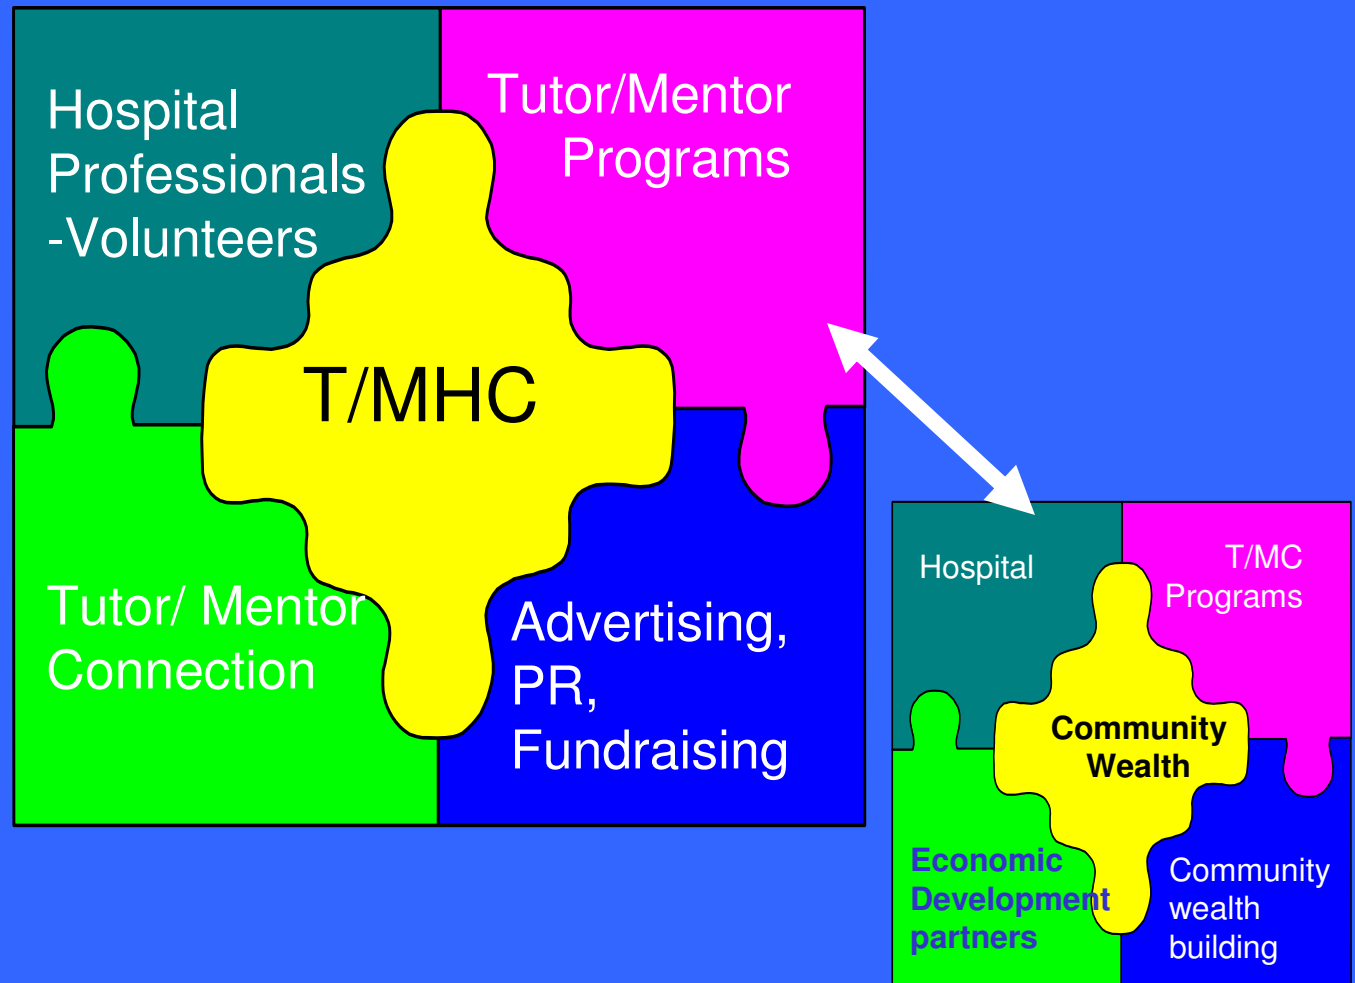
Hospital Professionals -Volunteers

Tutor/Mentor Programs

T/MHC

Tutor/ Mentor Connection

Advertising, PR, Fundraising

Hospital

T/MC Programs

Community Wealth

Economic Development partners

Community wealth building